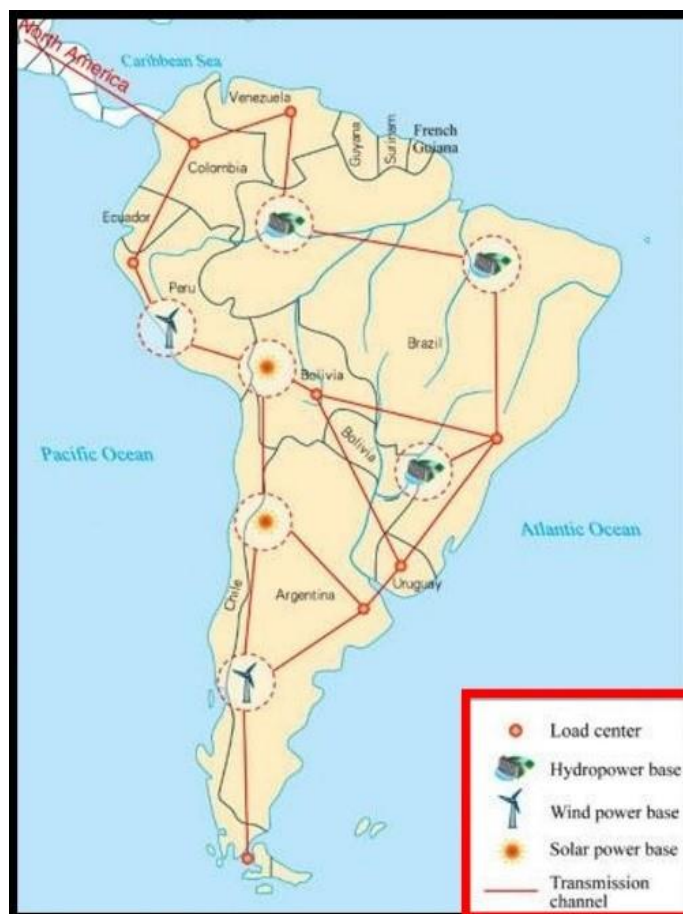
North America
Caribbean Sea
Venezuela
Guyana
Surinam
French Guiana
Colombia
Ecuador
Peru
Brazil
Bolivia
Bolivia
Pacific Ocean
Atlantic Ocean
Chile
Argentina
Uruguay

Load center
Hydropower base
Wind power base
Solar power base
Transmission channel